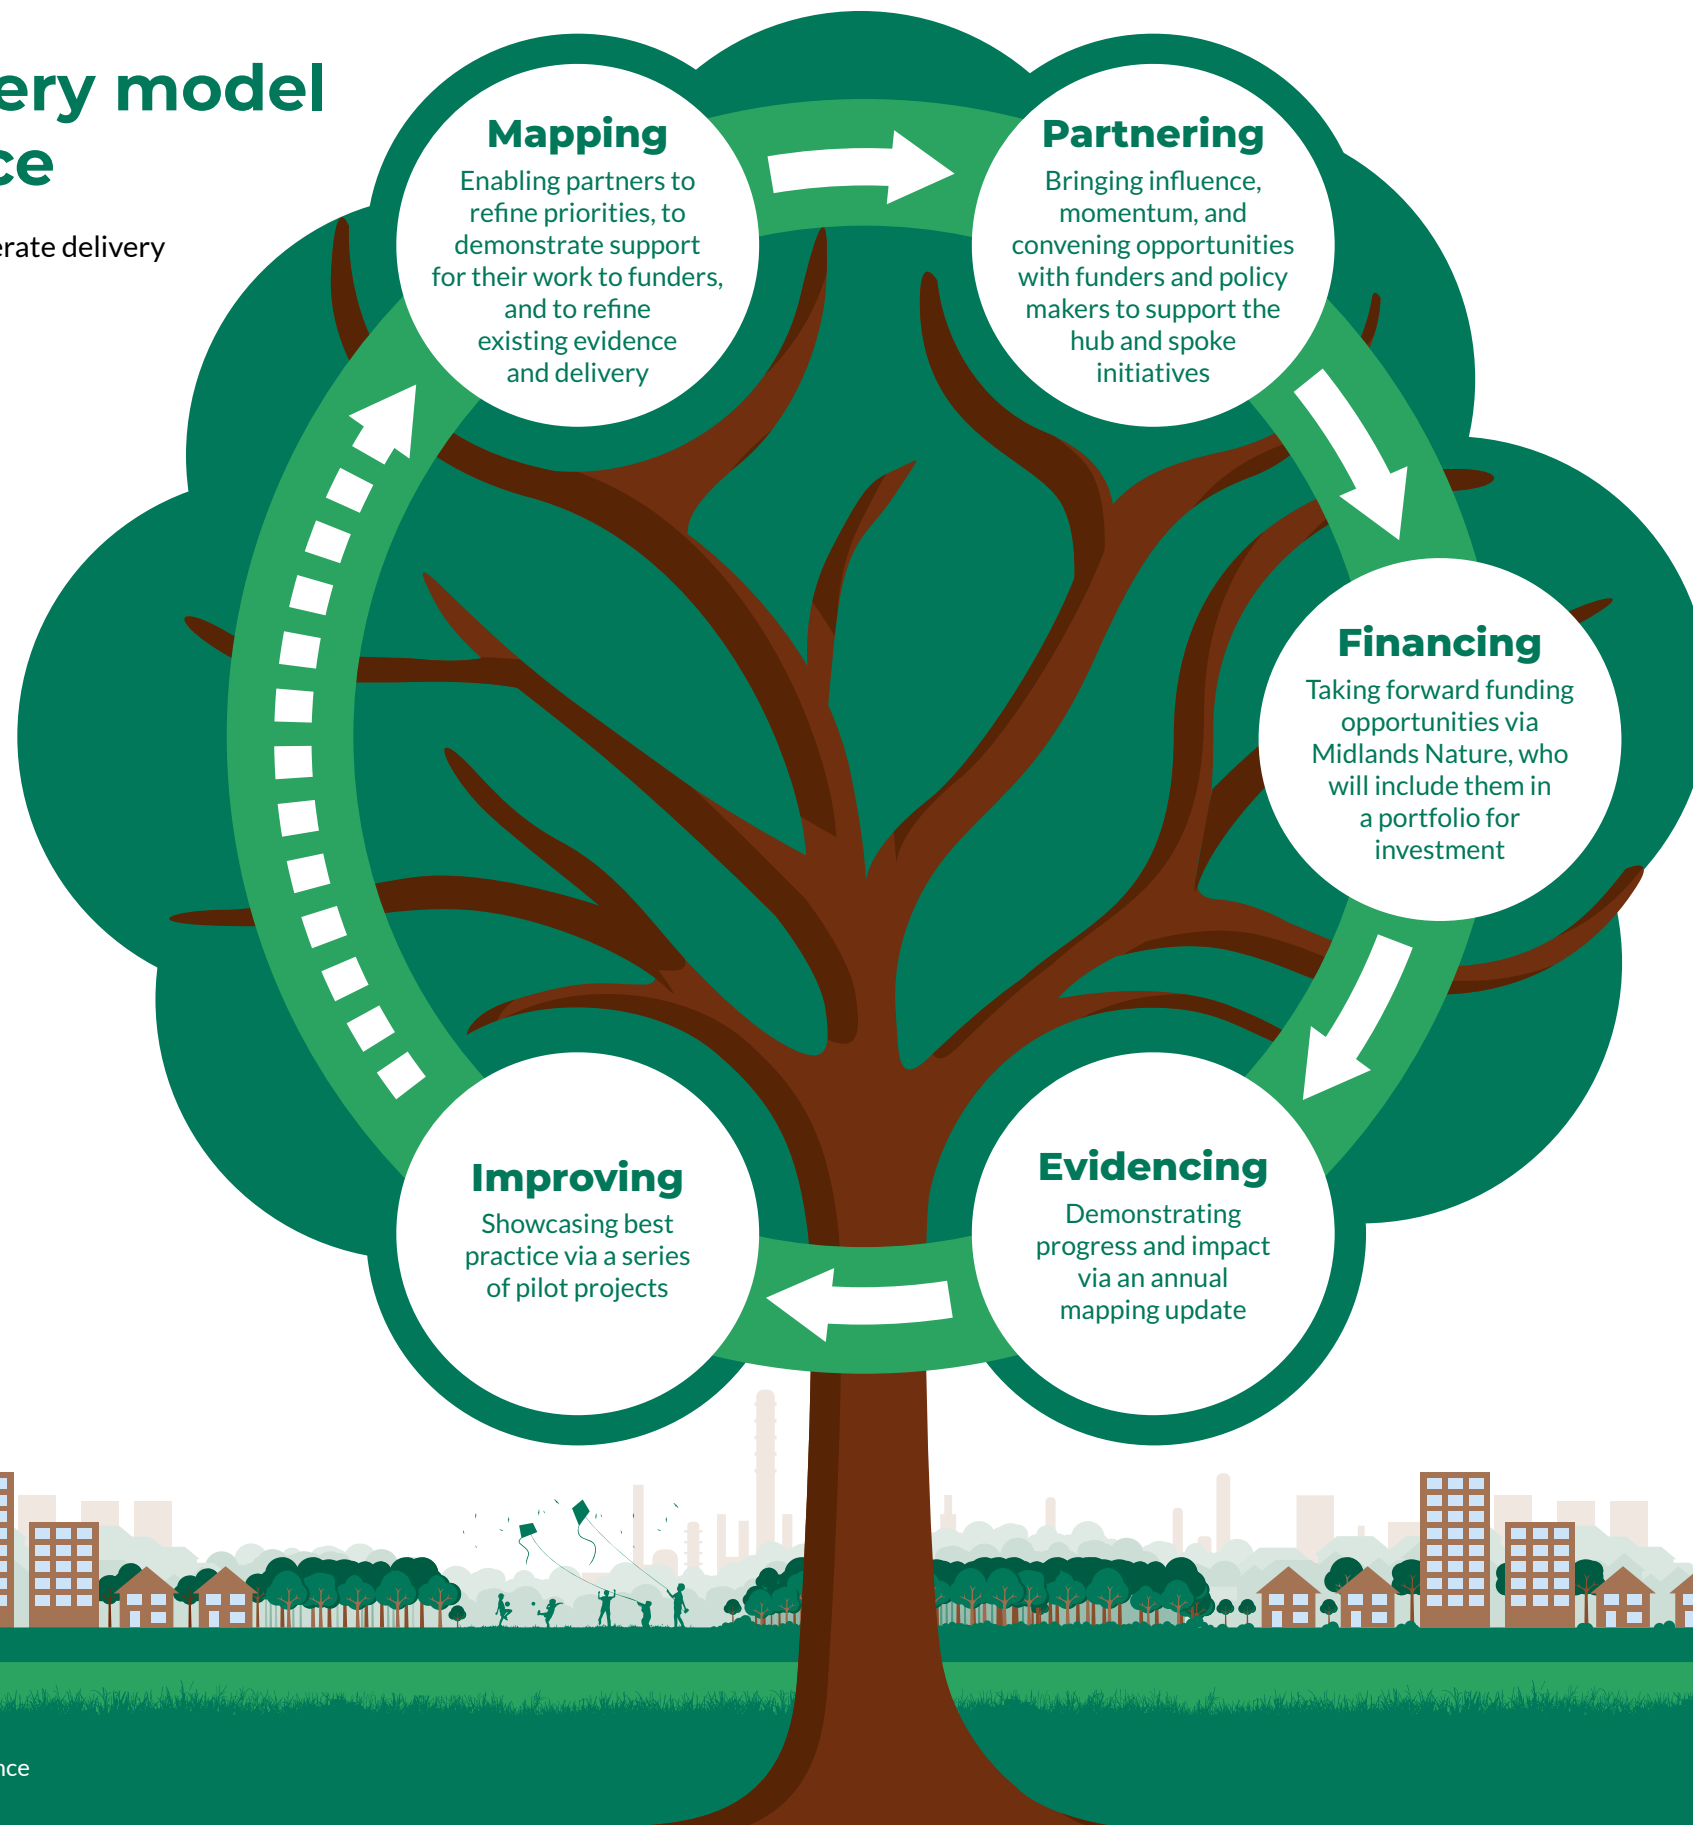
ery model
ce

erate delivery

Mapping
Enabling partners to refine priorities, to demonstrate support for their work to funders, and to refine existing evidence and delivery

Partnering
Bringing influence, momentum, and convening opportunities with funders and policy makers to support the hub and spoke initiatives

Financing
Taking forward funding opportunities via Midlands Nature, who will include them in a portfolio for investment

Evidencing
Demonstrating progress and impact via an annual mapping update

Improving
Showcasing best practice via a series of pilot projects

nce